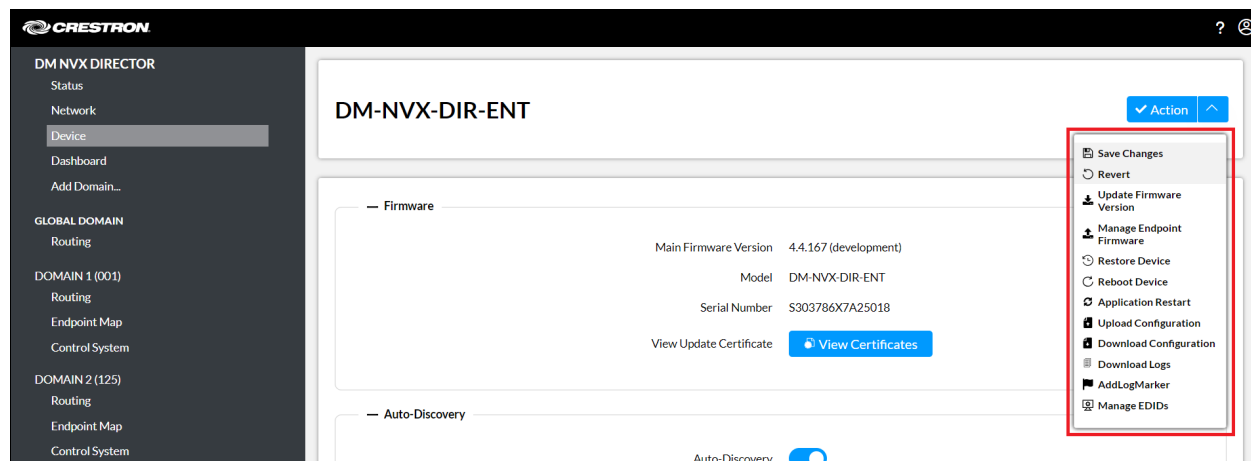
CRESTRON

?

DM NVX DIRECTOR
Status
Network
Device
Dashboard
Add Domain...

GLOBAL DOMAIN
Routing

DOMAIN 1 (001)
Routing
Endpoint Map
Control System

DOMAIN 2 (125)
Routing
Endpoint Map
Control System

DM-NVX-DIR-ENT

Action

Save Changes
Revert
Update Firmware Version
Manage Endpoint Firmware
Restore Device
Reboot Device
Application Restart
Upload Configuration
Download Configuration
Download Logs
AddLogMarker
Manage EDIDs

— Firmware

Main Firmware Version 4.4.167 (development)
Model DM-NVX-DIR-ENT
Serial Number S303786X7A25018
View Update Certificate View Certificates

— Auto-Discovery

Auto-Discovery